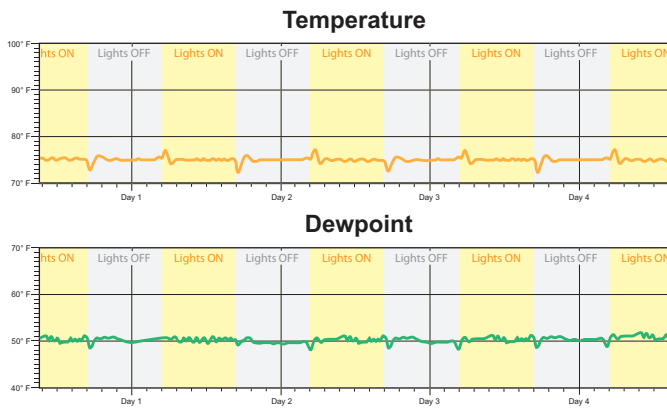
Temperature

100° F
90° F
80° F
70° F

hts ON Lights OFF Lights ON Lights OFF Lights ON Lights OFF Lights ON Lights OFF Lights ON

Day 1 Day 2 Day 3 Day 4

Dewpoint

70° F
60° F
50° F
40° F

hts ON Lights OFF Lights ON Lights OFF Lights ON Lights OFF Lights ON Lights OFF Lights ON

Day 1 Day 2 Day 3 Day 4